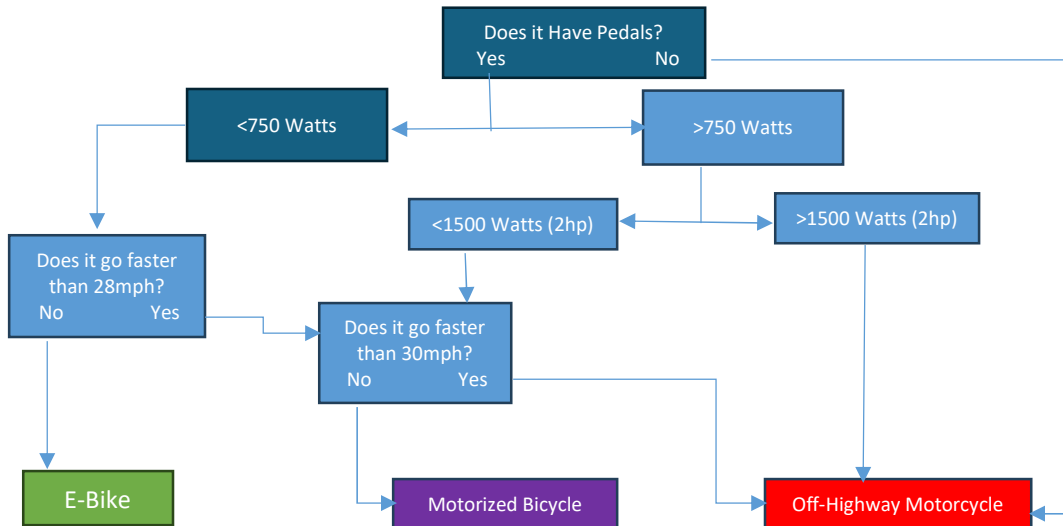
Does it Have Pedals?
Yes No

<750 Watts

>750 Watts

<1500 Watts (2hp)

>1500 Watts (2hp)

Does it go faster than 28mph?
No Yes

Does it go faster than 30mph?
No Yes

E-Bike

Motorized Bicycle

Off-Highway Motorcycle